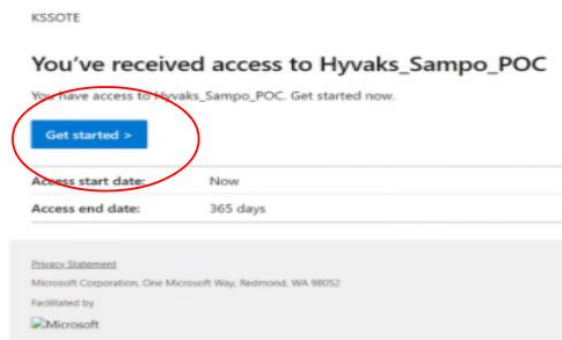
KSSOTE

You've received access to Hyvaks_Sampo_POC

You have access to Hyvaks_Sampo_POC. Get started now.

Get started >

| Access start date: | Now |
|---|---|
| Access end date: | 365 days |

Privacy Statement

Microsoft Corporation, One Microsoft Way, Redmond, WA 98052

Facilitated by

Microsoft